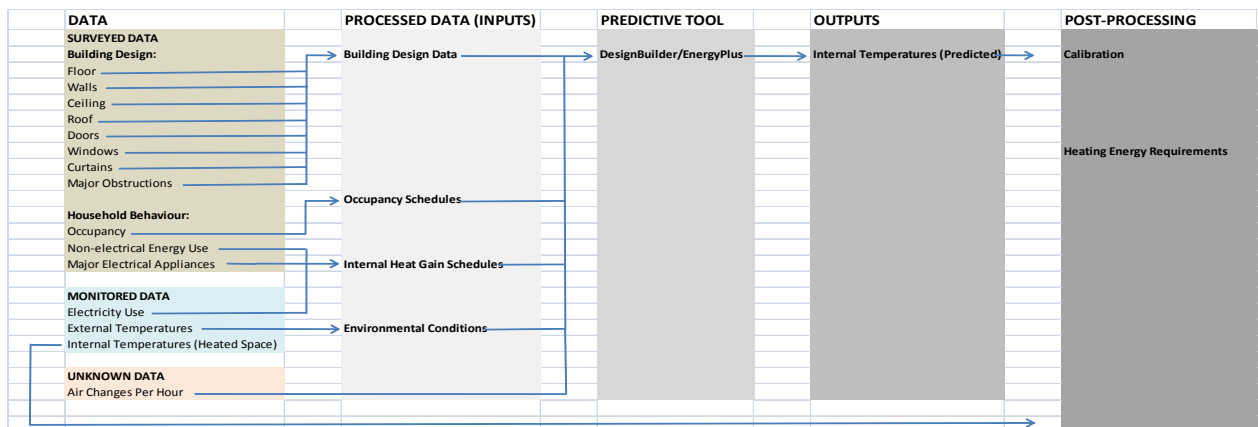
| DATA | PROCESSED DATA (INPUTS) | PREDICTIVE TOOL | OUTPUTS | POST-PROCESSING |
|---|---|---|---|---|
| SURVEYED DATA | | | | |
| Building Design: | Building Design Data | DesignBuilder/EnergyPlus | Internal Temperatures (Predicted) | Calibration |
| Floor | | | | |
| Walls | | | | |
| Ceiling | | | | |
| Roof | | | | |
| Doors | | | | |
| Windows | | | | Heating Energy Requirements |
| Curtains | | | | |
| Major Obstructions | | | | |
| | Occupancy Schedules | | | |
| Household Behaviour: | | | | |
| Occupancy | | | | |
| Non-electrical Energy Use | | | | |
| Major Electrical Appliances | Internal Heat Gain Schedules | | | |
| MONITORED DATA | | | | |
| Electricity Use | | | | |
| External Temperatures | Environmental Conditions | | | |
| Internal Temperatures (Heated Space) | | | | |
| UNKNOWN DATA | | | | |
| Air Changes Per Hour | | | | |